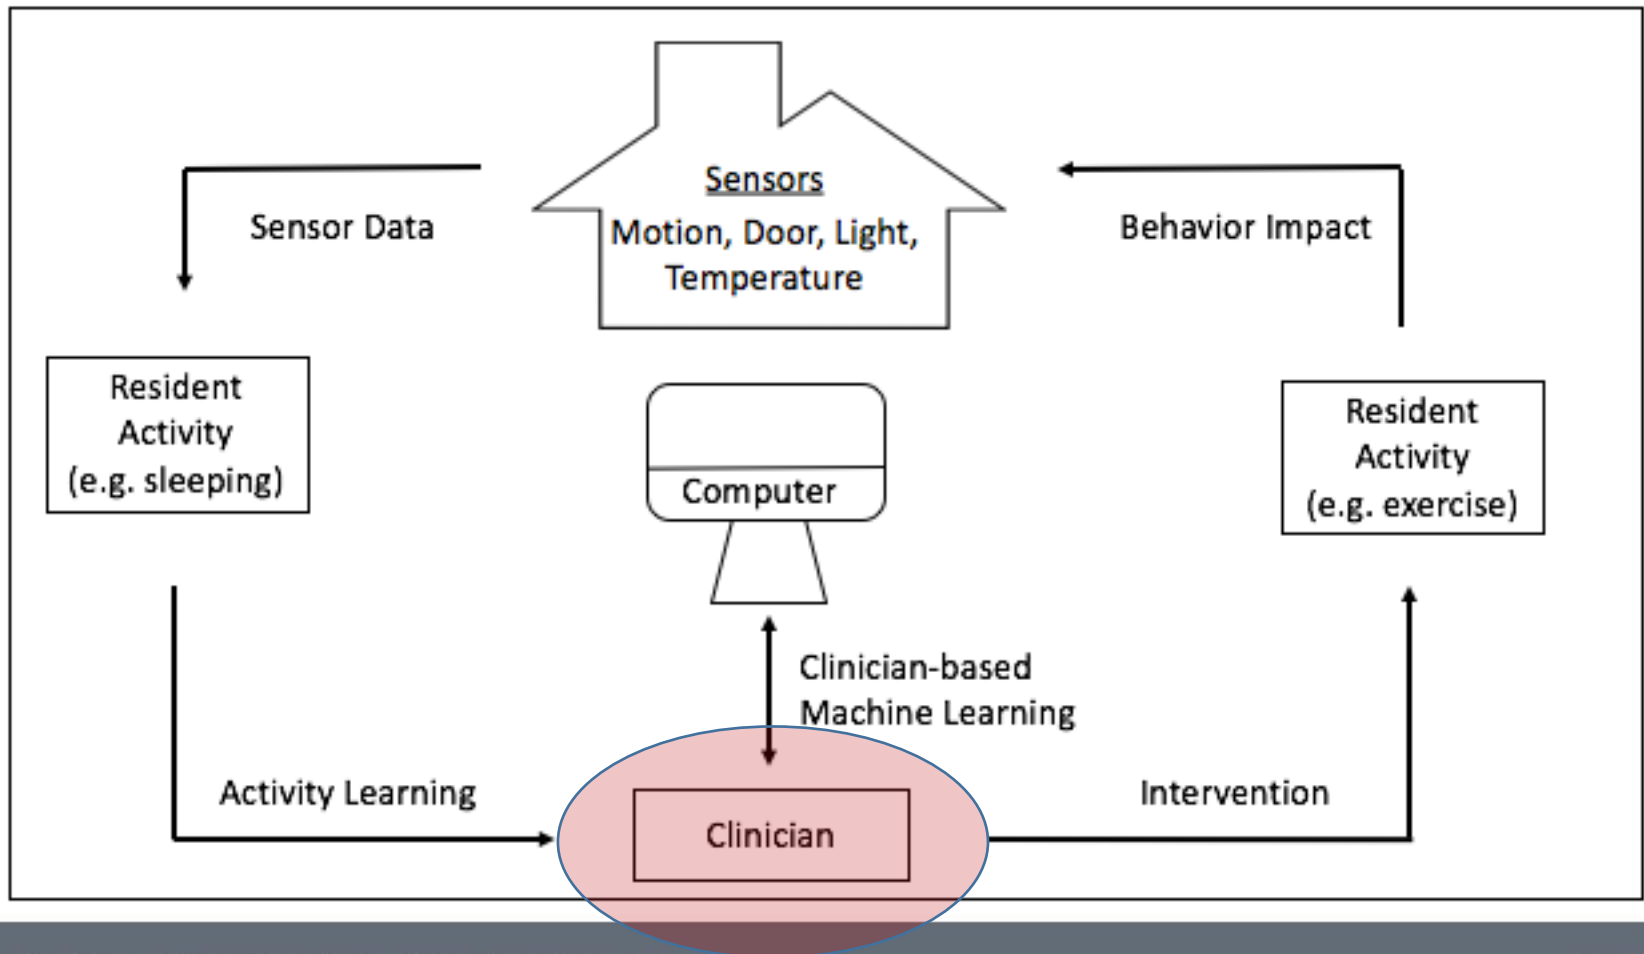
Sensors
Motion, Door, Light, Temperature

Sensor Data

Behavior Impact

Resident Activity (e.g. sleeping)

Computer

Resident Activity (e.g. exercise)

Clinician-based Machine Learning

Activity Learning

Clinician

Intervention